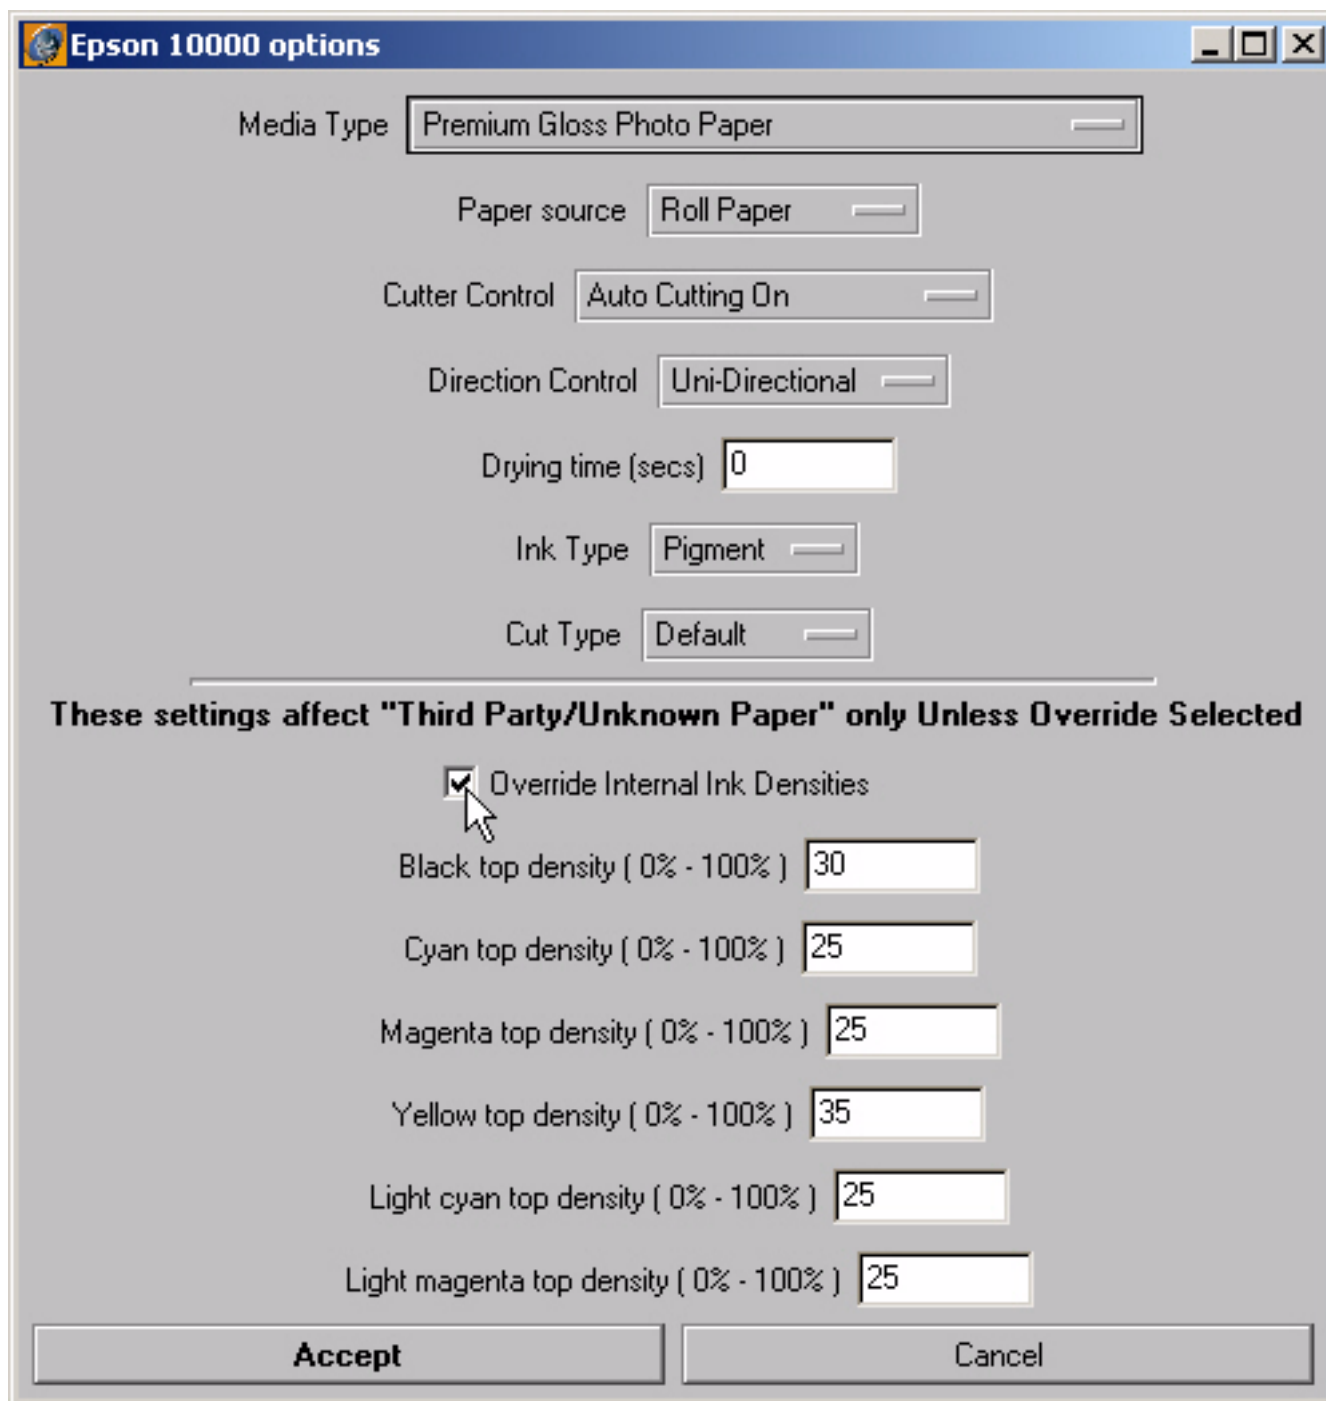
Epson 10000 options

Media Type Premium Gloss Photo Paper

Paper source Roll Paper

Cutter Control Auto Cutting On

Direction Control Uni-Directional

Drying time (secs) 0

Ink Type Pigment

Cut Type Default

These settings affect "Third Party/Unknown Paper" only Unless Override Selected

Override Internal Ink Densities

Black top density ( 0% - 100% ) 30

Cyan top density ( 0% - 100% ) 25

Magenta top density ( 0% - 100% ) 25

Yellow top density ( 0% - 100% ) 35

Light cyan top density ( 0% - 100% ) 25

Light magenta top density ( 0% - 100% ) 25

Accept

Cancel